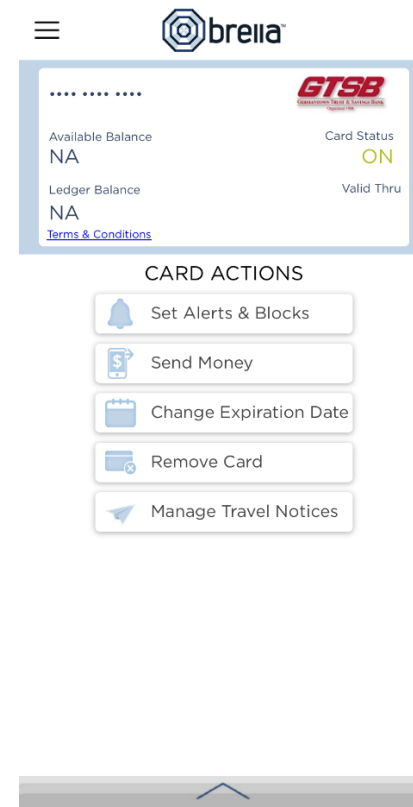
brella™

•••• •••• ••••

GTSB
Germantown Trust & Savings Bank
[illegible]

Available Balance
NA

Card Status
ON

Ledger Balance
NA

Valid Thru

Terms & Conditions

CARD ACTIONS

Set Alerts & Blocks

Send Money

Change Expiration Date

Remove Card

Manage Travel Notices